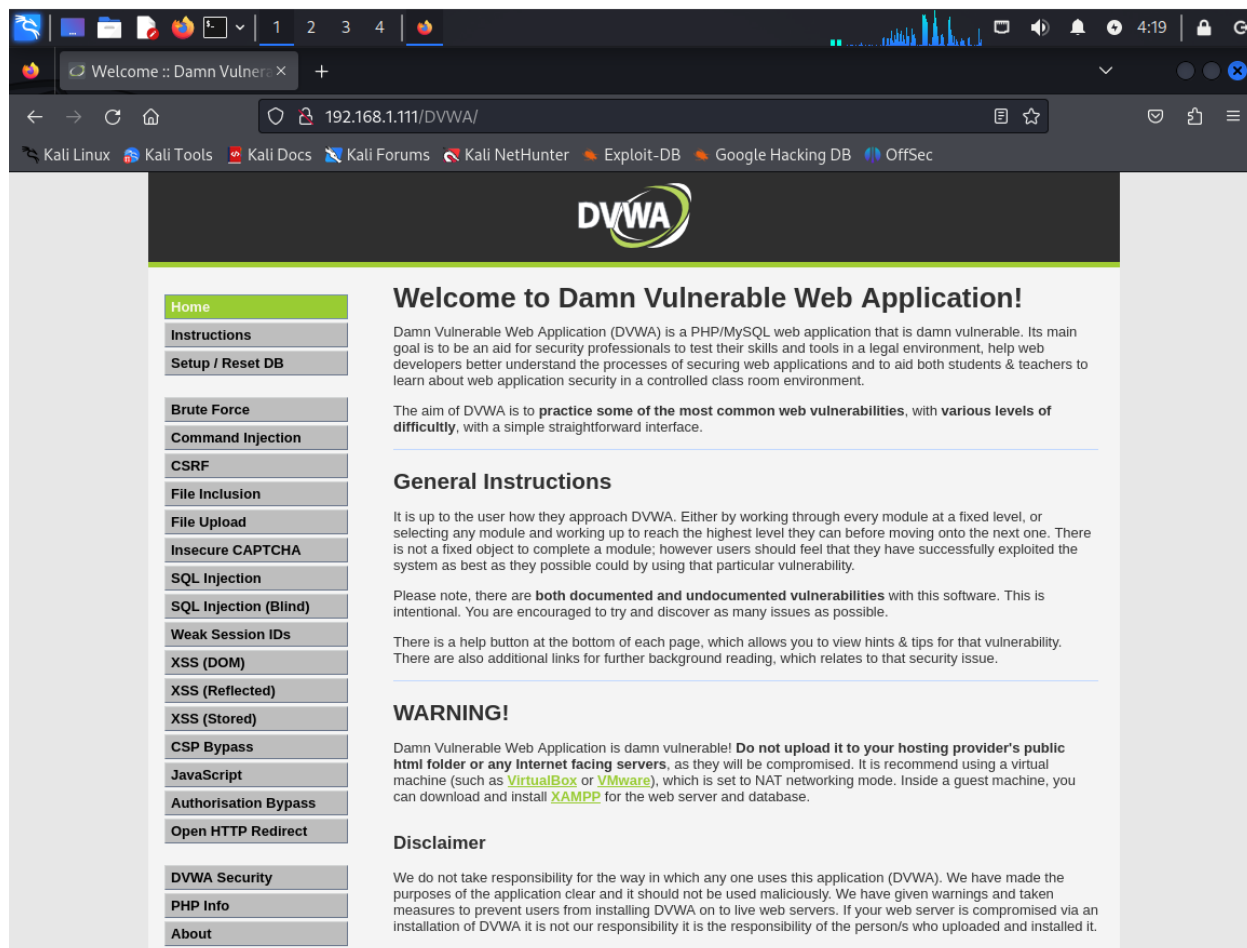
1 2 3 4

4:19

Welcome :: Damn Vulnera ×

192.168.1.111/DVWA/

Kali Linux Kali Tools Kali Docs Kali Forums Kali NetHunter Exploit-DB Google Hacking DB OffSec

DVWA

Home
Instructions
Setup / Reset DB

Brute Force
Command Injection
CSRF
File Inclusion
File Upload
Insecure CAPTCHA
SQL Injection
SQL Injection (Blind)
Weak Session IDs
XSS (DOM)
XSS (Reflected)
XSS (Stored)
CSP Bypass
JavaScript
Authorisation Bypass
Open HTTP Redirect

DVWA Security
PHP Info
About

Welcome to Damn Vulnerable Web Application!

Damn Vulnerable Web Application (DVWA) is a PHP/MySQL web application that is damn vulnerable. Its main goal is to be an aid for security professionals to test their skills and tools in a legal environment, help web developers better understand the processes of securing web applications and to aid both students & teachers to learn about web application security in a controlled class room environment.

The aim of DVWA is to practice some of the most common web vulnerabilities, with various levels of difficultly, with a simple straightforward interface.

General Instructions

It is up to the user how they approach DVWA. Either by working through every module at a fixed level, or selecting any module and working up to reach the highest level they can before moving onto the next one. There is not a fixed object to complete a module; however users should feel that they have successfully exploited the system as best as they possible could by using that particular vulnerability.

Please note, there are both documented and undocumented vulnerabilities with this software. This is intentional. You are encouraged to try and discover as many issues as possible.

There is a help button at the bottom of each page, which allows you to view hints & tips for that vulnerability. There are also additional links for further background reading, which relates to that security issue.

WARNING!

Damn Vulnerable Web Application is damn vulnerable! Do not upload it to your hosting provider's public html folder or any Internet facing servers, as they will be compromised. It is recommend using a virtual machine (such as VirtualBox or VMware), which is set to NAT networking mode. Inside a guest machine, you can download and install XAMPP for the web server and database.

Disclaimer

We do not take responsibility for the way in which any one uses this application (DVWA). We have made the purposes of the application clear and it should not be used maliciously. We have given warnings and taken measures to prevent users from installing DVWA on to live web servers. If your web server is compromised via an installation of DVWA it is not our responsibility it is the responsibility of the person/s who uploaded and installed it.